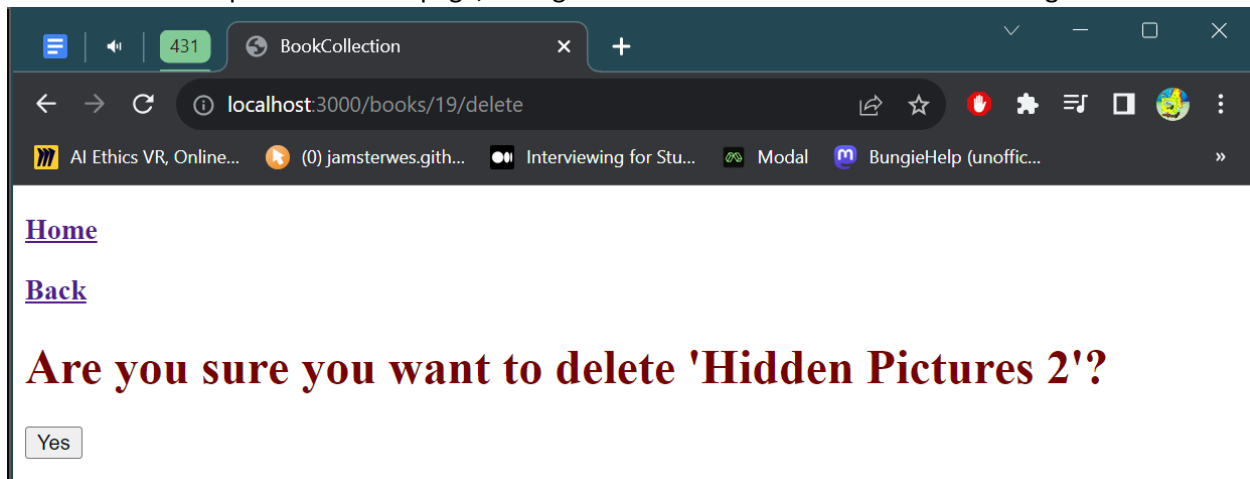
431 BookCollection

localhost:3000/books/19/delete

AI Ethics VR, Online... (0) jamsterwes.gith... Interviewing for Stu... Modal BungieHelp (unoffic... »

Home

Back

Are you sure you want to delete 'Hidden Pictures 2'?

Yes